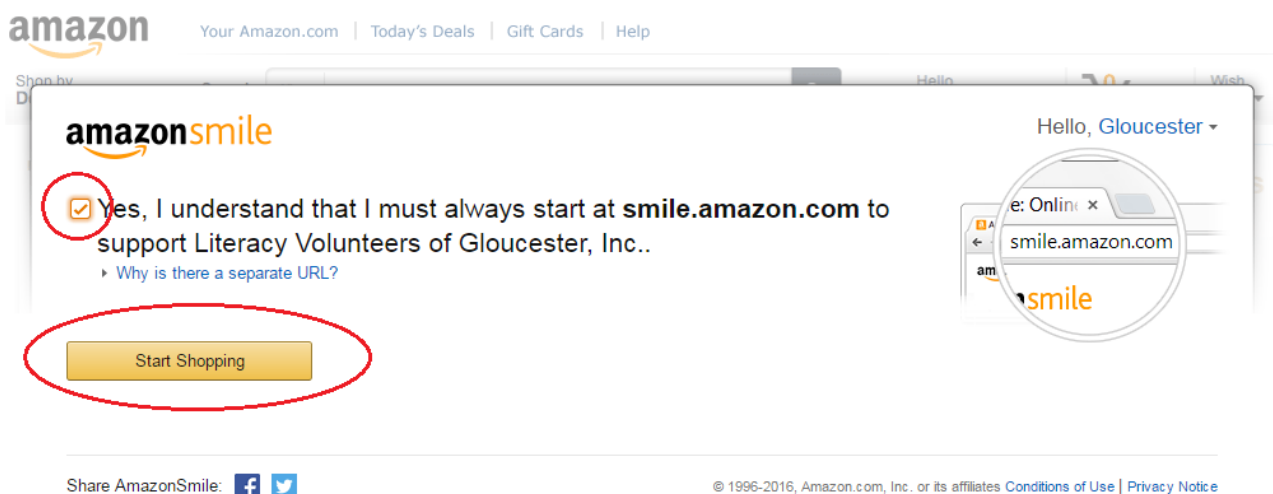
amazon Your Amazon.com | Today's Deals | Gift Cards | Help

Shop by D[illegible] Hello Wish

amazonsmile

Hello, Gloucester

Yes, I understand that I must always start at **smile.amazon.com** to support Literacy Volunteers of Gloucester, Inc..

Why is there a separate URL?

e: Onlin ×

smile.amazon.com

am

smile

Start Shopping

Share AmazonSmile:

© 1996-2016, Amazon.com, Inc. or its affiliates Conditions of Use | Privacy Notice